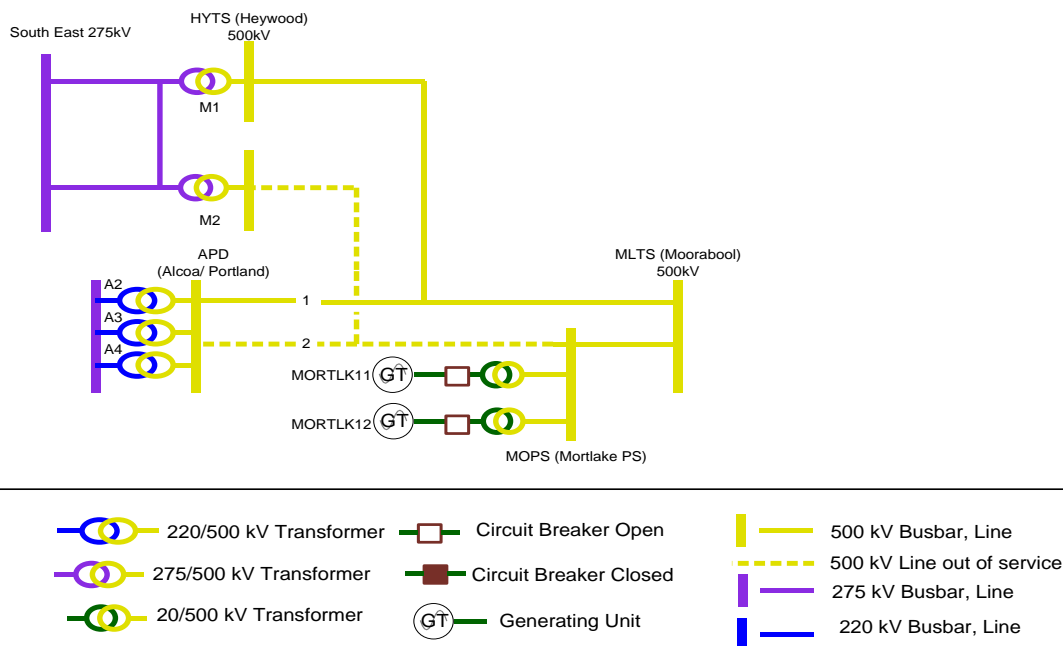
South East 275kV

HYTS (Heywood)
500kV

M1

M2

APD
(Alcoa/ Portland)

A2

A3

A4

1

2

MLTS (Moorabool)
500kV

MORTLK11 GT

MORTLK12 GT

MOPS (Mortlake PS)

220/500 kV Transformer

275/500 kV Transformer

20/500 kV Transformer

Circuit Breaker Open

Circuit Breaker Closed

GT Generating Unit

500 kV Busbar, Line

500 kV Line out of service

275 kV Busbar, Line

220 kV Busbar, Line